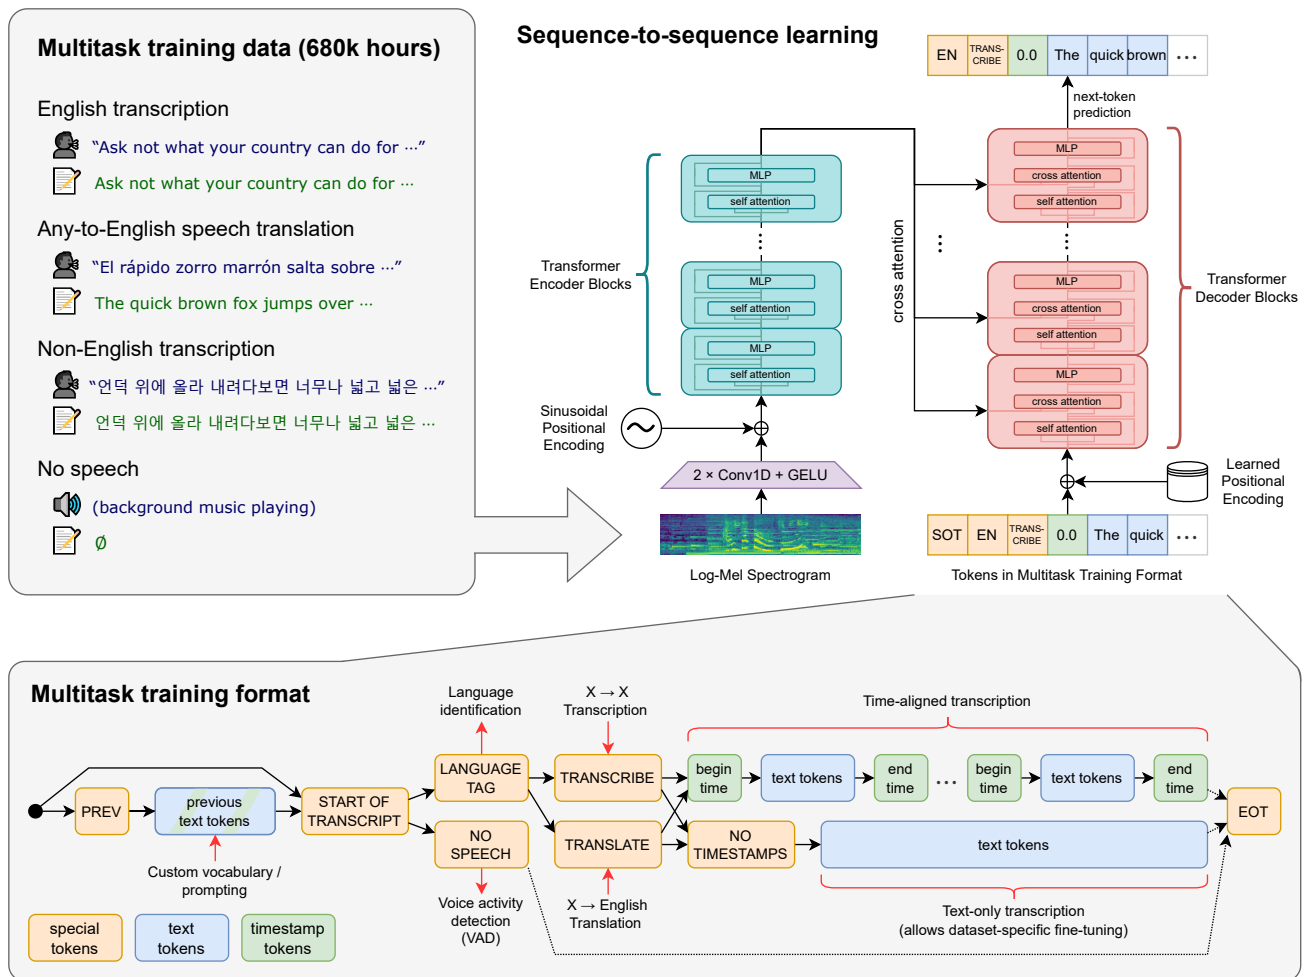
Multitask training data (680k hours)

English transcription

"Ask not what your country can do for ⋯"

Ask not what your country can do for ⋯

Any-to-English speech translation

"El rápido zorro marrón salta sobre ⋯"

The quick brown fox jumps over ⋯

Non-English transcription

"언덕 위에 올라 내려다보면 너무나 넓고 넓은 ⋯"

언덕 위에 올라 내려다보면 너무나 넓고 넓은 ⋯

No speech

(background music playing)

∅

Sequence-to-sequence learning

| EN | TRANS-CRIBE | 0.0 | The | quick | brown | ⋯ |
|---|---|---|---|---|---|---|

next-token prediction

MLP
self attention
MLP
self attention
MLP
self attention

Transformer Encoder Blocks

cross attention

MLP
cross attention
self attention
MLP
cross attention
self attention
MLP
cross attention
self attention

Transformer Decoder Blocks

Sinusoidal Positional Encoding

2 × Conv1D + GELU

Log-Mel Spectrogram

Learned Positional Encoding

| SOT | EN | TRANS-CRIBE | 0.0 | The | quick | ⋯ |
|---|---|---|---|---|---|---|

Tokens in Multitask Training Format

Multitask training format

Language identification

X → X Transcription

Time-aligned transcription

PREV

previous text tokens

START OF TRANSCRIPT

LANGUAGE TAG

TRANSCRIBE

begin time

text tokens

end time

⋯

begin time

text tokens

end time

EOT

NO SPEECH

TRANSLATE

NO TIMESTAMPS

text tokens

Custom vocabulary / prompting

Voice activity detection (VAD)

X → English Translation

Text-only transcription (allows dataset-specific fine-tuning)

special tokens

text tokens

timestamp tokens